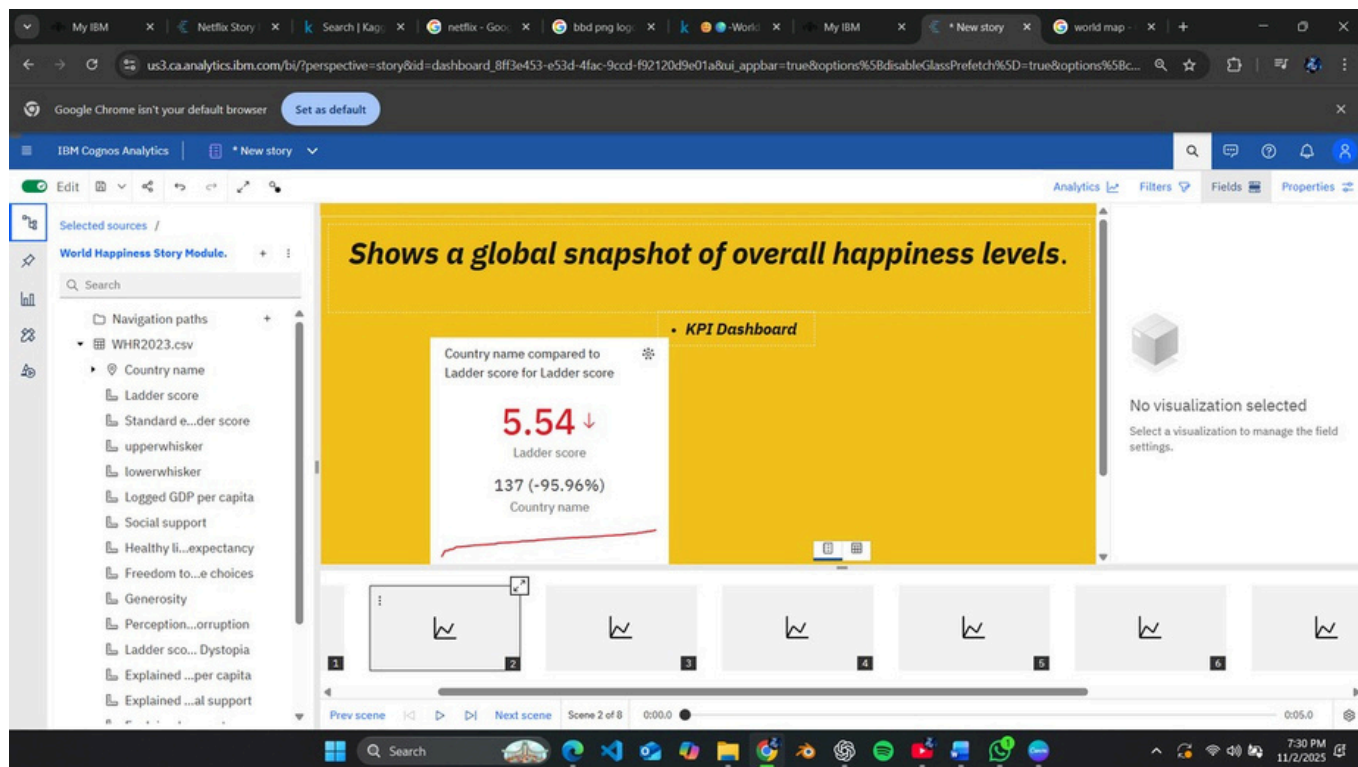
My IBM | Netflix Story | Search | Kag | netflix - Goo | bbd png logo | -World | My IBM | * New story | world map - | +

us3.ca.analytics.ibm.com/bi/?perspective=story&id=dashboard_8ff3e453-e53d-4fac-9ccd-f92120d9e01a&ui_appbar=true&options%5BdisableGlassPrefetch%5D=true&options%5Bc...

Google Chrome isn't your default browser
Set as default

IBM Cognos Analytics | * New story

Edit

Analytics | Filters | Fields | Properties

Selected sources /
World Happiness Story Module.
Search
Navigation paths
WHR2023.csv
Country name
Ladder score
Standard e...der score
upperwhisker
lowerwhisker
Logged GDP per capita
Social support
Healthy li...expectancy
Freedom to...e choices
Generosity
Perception...orruption
Ladder sco... Dystopia
Explained ...per capita
Explained ...al support

Shows a global snapshot of overall happiness levels.

• KPI Dashboard

Country name compared to Ladder score for Ladder score
5.54 ↓
Ladder score
137 (-95.96%)
Country name

No visualization selected
Select a visualization to manage the field settings.

1 2 3 4 5 6

Prev scene | Next scene | Scene 2 of 8 | 0:00.0 | 0:05.0

Search

7:30 PM
11/2/2025